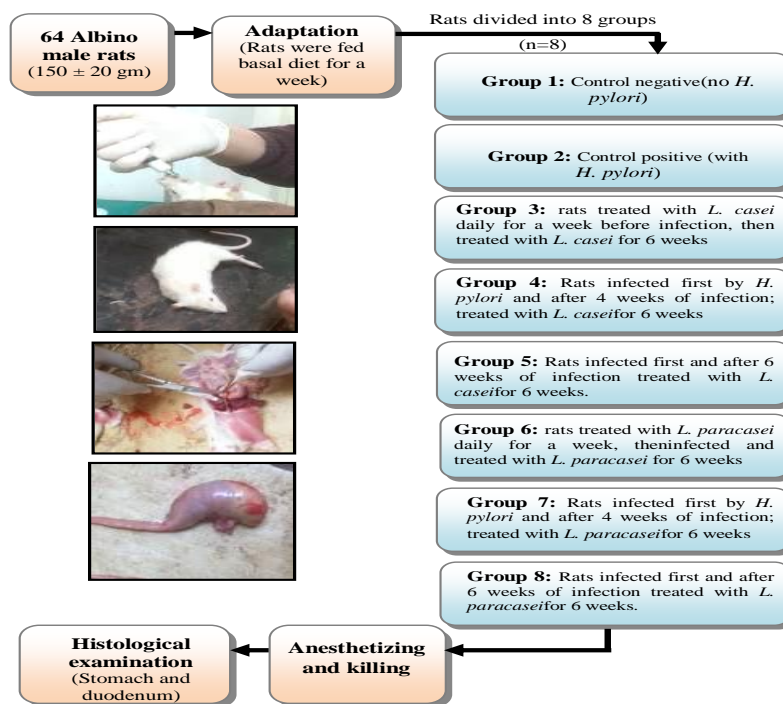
64 Albino male rats
(150 ± 20 gm)

Adaptation
(Rats were fed basal diet for a week)

Rats divided into 8 groups
(n=8)

Group 1: Control negative(no H. pylori)

Group 2: Control positive (with H. pylori)

Group 3: rats treated with L. casei daily for a week before infection, then treated with L. casei for 6 weeks

Group 4: Rats infected first by H. pylori and after 4 weeks of infection; treated with L. caseifor 6 weeks

Group 5: Rats infected first and after 6 weeks of infection treated with L. caseifor 6 weeks.

Group 6: rats treated with L. paracasei daily for a week, theninfected and treated with L. paracasei for 6 weeks

Group 7: Rats infected first by H. pylori and after 4 weeks of infection; treated with L. paracaseifor 6 weeks

Group 8: Rats infected first and after 6 weeks of infection treated with L. paracaseifor 6 weeks.

Anesthetizing and killing

Histological examination
(Stomach and duodenum)